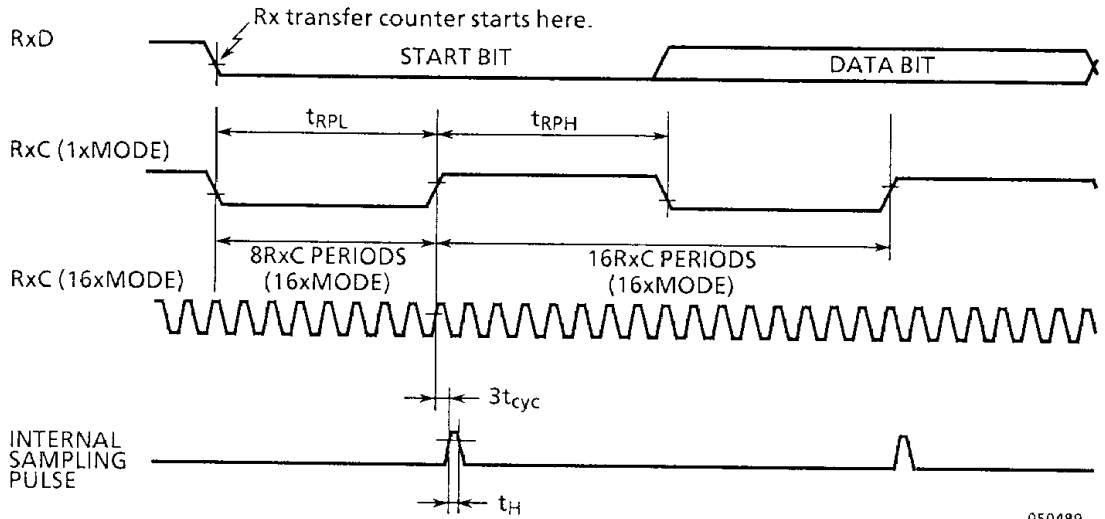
RxD

Rx transfer counter starts here.

START BIT

DATA BIT

RxC (1xMODE)

$t_{RPL}$

$t_{RPH}$

8RxC PERIODS (16xMODE)

16RxC PERIODS (16xMODE)

RxC (16xMODE)

$3t_{cyc}$

INTERNAL SAMPLING PULSE

$t_H$

050489